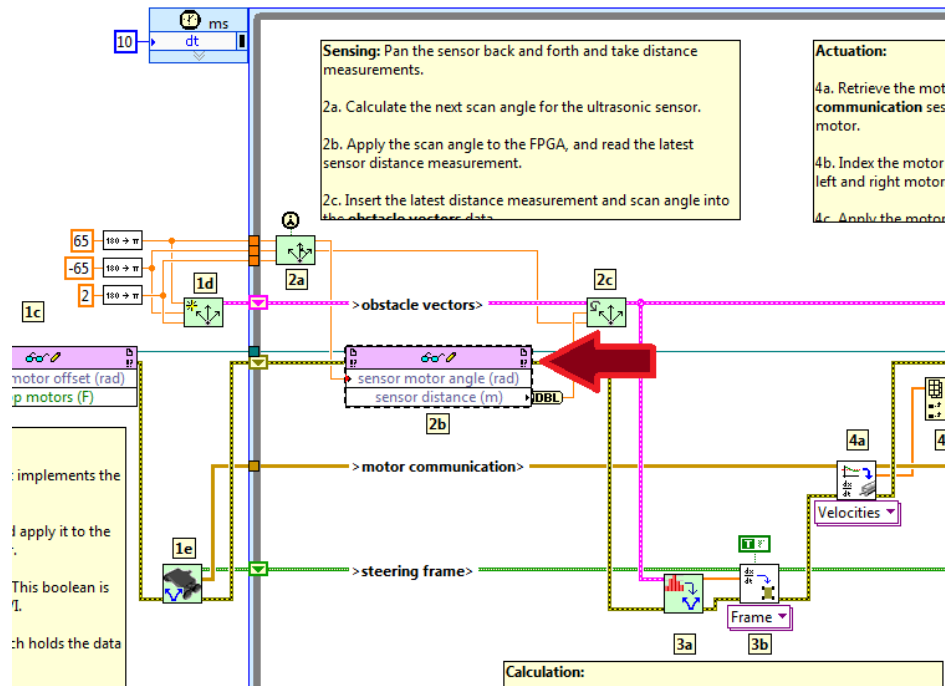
ms

10

dt

Sensing: Pan the sensor back and forth and take distance measurements.

2a. Calculate the next scan angle for the ultrasonic sensor.

2b. Apply the scan angle to the FPGA, and read the latest sensor distance measurement.

2c. Insert the latest distance measurement and scan angle into the obstacle vectors data

Actuation:

4a. Retrieve the mot communication ses motor.

4b. Index the motor left and right motor

4c. Apply the motor

65
-65
2

180 → π
180 → π
180 → π

1d

2a

2c

1c

>obstacle vectors>

motor offset (rad)
p motors (F)

sensor motor angle (rad)
sensor distance (m)
DBL

2b

implements the

apply it to the

This boolean is

ch holds the data

>motor communication>

4a

Velocities

1e

>steering frame>

Frame

3a

3b

Calculation: